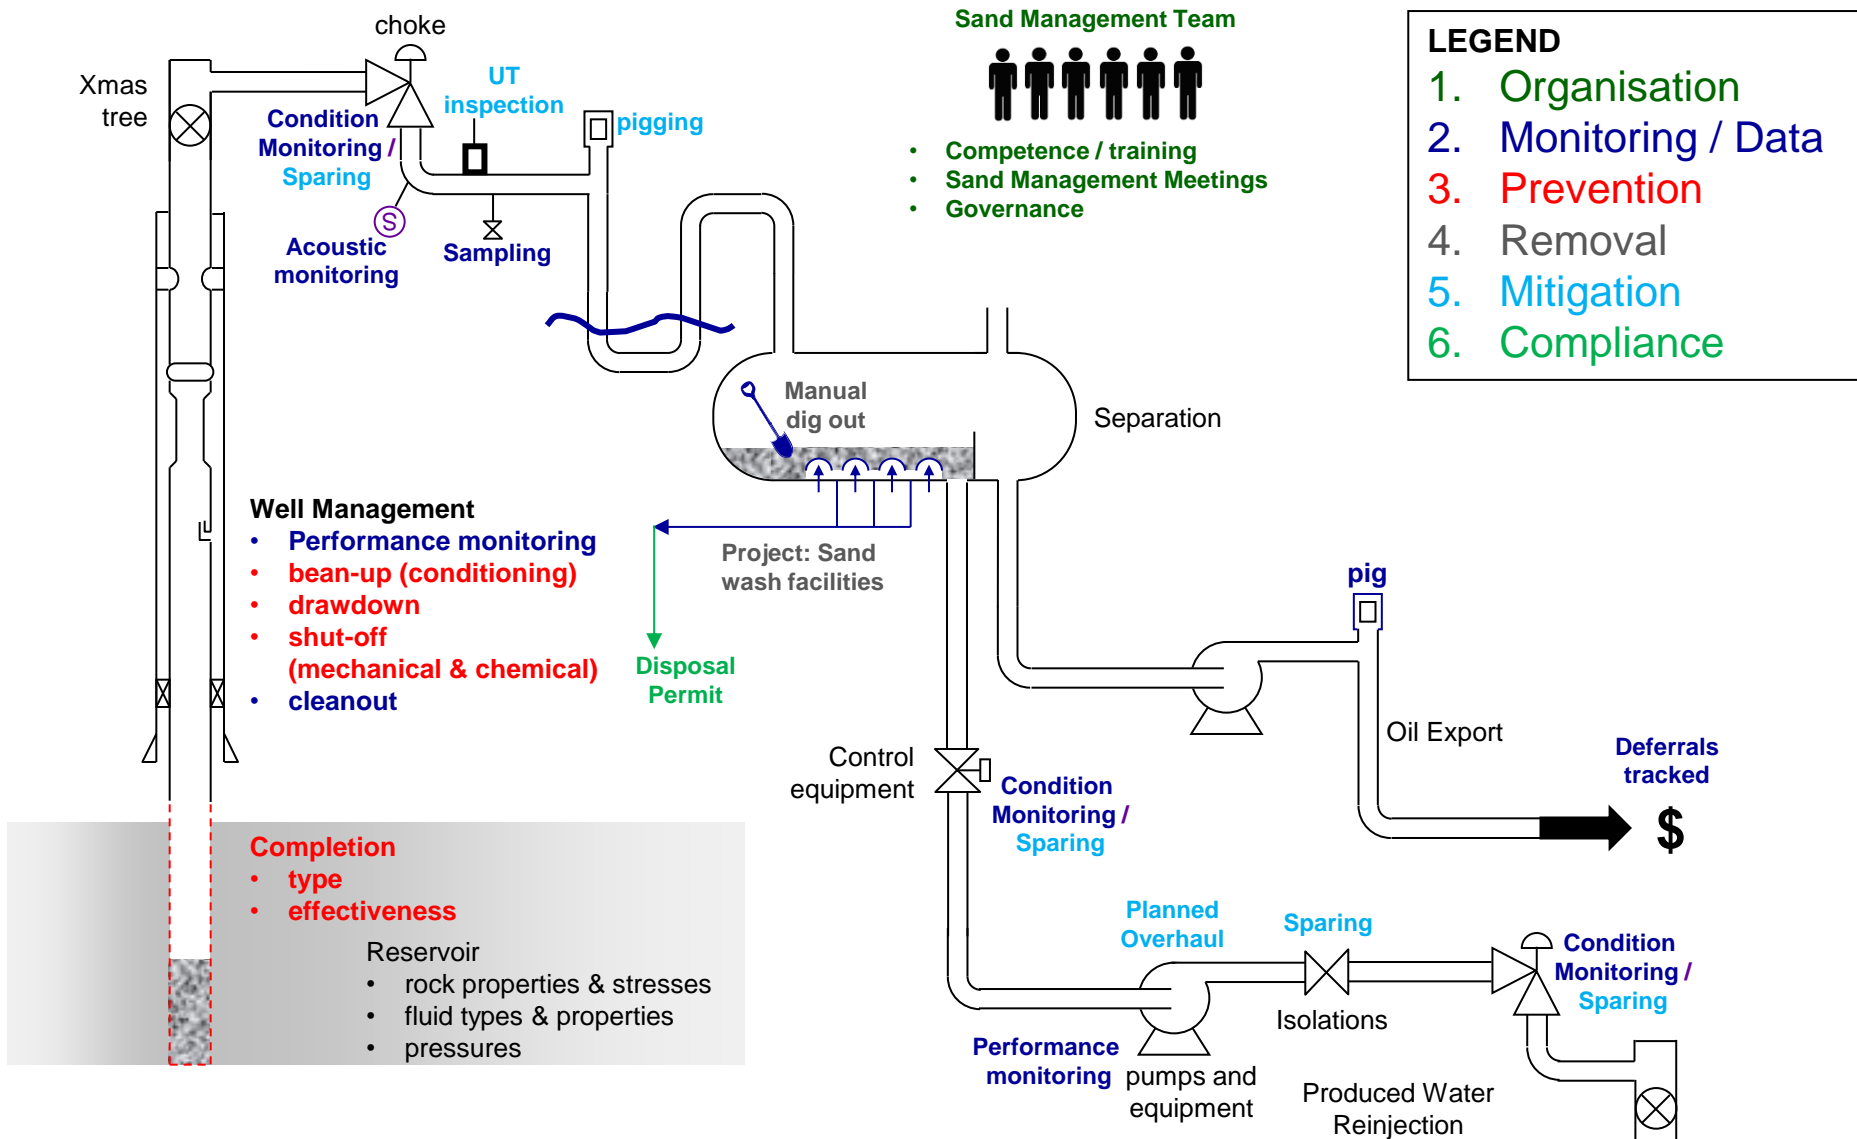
choke

Xmas tree

Condition Monitoring / Sparing

UT inspection

pigging

Acoustic monitoring

S

Sampling

Sand Management Team

- Competence / training
- Sand Management Meetings
- Governance

LEGEND
1. Organisation
2. Monitoring / Data
3. Prevention
4. Removal
5. Mitigation
6. Compliance

Manual dig out

Separation

Well Management
- Performance monitoring
- bean-up (conditioning)
- drawdown
- shut-off (mechanical & chemical)
- cleanout

Project: Sand wash facilities

Disposal Permit

pig

Oil Export

Deferrals tracked

$

Control equipment

Condition Monitoring / Sparing

Completion
- type
- effectiveness

Reservoir
- rock properties & stresses
- fluid types & properties
- pressures

Planned Overhaul

Sparing

Condition Monitoring / Sparing

Isolations

Performance monitoring

pumps and equipment

Produced Water Reinjection